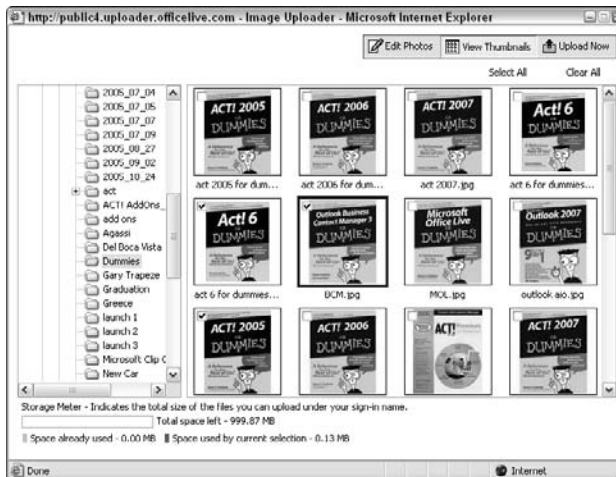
http://public4.uploader.officelive.com - Image Uploader - Microsoft Internet Explorer

Edit Photos
View Thumbnails
Upload Now

Select All
Clear All

2005_07_04
2005_07_05
2005_07_07
2005_07_09
2005_08_27
2005_09_02
2005_10_24
act
ACT! AddOns_
add ons
Agassi
Del Boca Vista
Dummies
Gary Trapeze
Graduation
Greece
launch 1
launch 2
launch 3
Microsoft Clip C
New Car

ACT! 2005 FOR DUMmIES
act 2005 for dum...
ACT! 2006 FOR DUMmIES
act 2006 for dum...
ACT! 2007 FOR DUMmIES
act 2007.jpg
Act! 6 FOR DUMmIES
act 6 for dummies...
Act! 6 FOR DUMmIES
act 6 for dummies...
Outlook Business Contact Manager 5 FOR DUMmIES
BCM.jpg
Microsoft Office Live FOR DUMmIES
MOL.jpg
Outlook 2007 FOR DUMmIES
outlook aio.jpg
ACT! 2005 FOR DUMmIES
ACT! 2006 FOR DUMmIES
ACT!
ACT! 2007 FOR DUMmIES

Storage Meter - Indicates the total size of the files you can upload under your sign-in name.
Total space left - 999.87 MB
Space already used - 0.00 MB Space used by current selection - 0.13 MB

Done
Internet